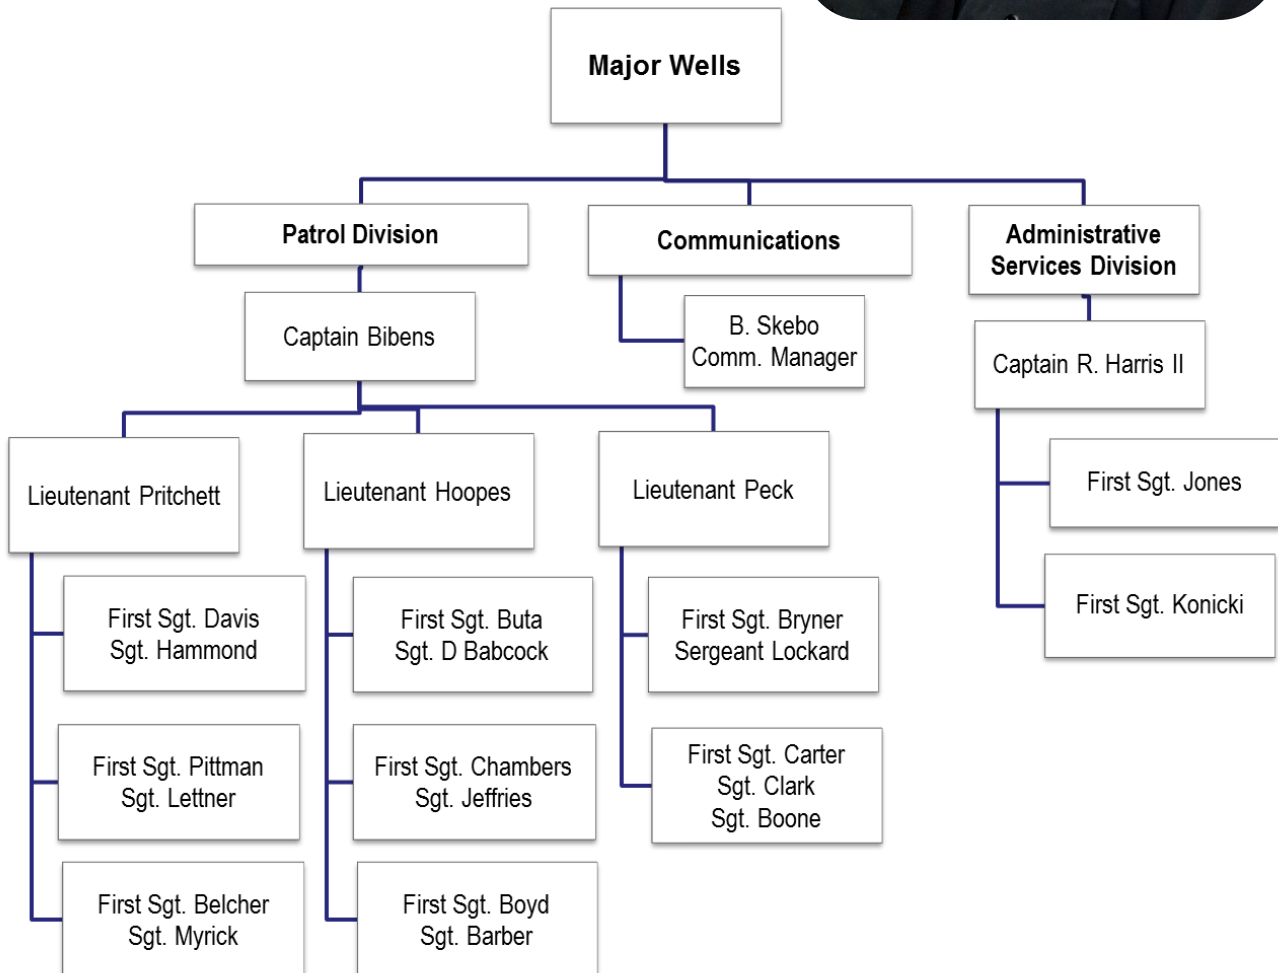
Major Wells

Patrol Division

Communications

Administrative Services Division

Captain Bibens

B. Skebo
Comm. Manager

Captain R. Harris II

Lieutenant Pritchett

Lieutenant Hoopes

Lieutenant Peck

First Sgt. Jones

First Sgt. Konicki

First Sgt. Davis
Sgt. Hammond

First Sgt. Buta
Sgt. D Babcock

First Sgt. Bryner
Sergeant Lockard

First Sgt. Pittman
Sgt. Lettner

First Sgt. Chambers
Sgt. Jeffries

First Sgt. Carter
Sgt. Clark
Sgt. Boone

First Sgt. Belcher
Sgt. Myrick

First Sgt. Boyd
Sgt. Barber